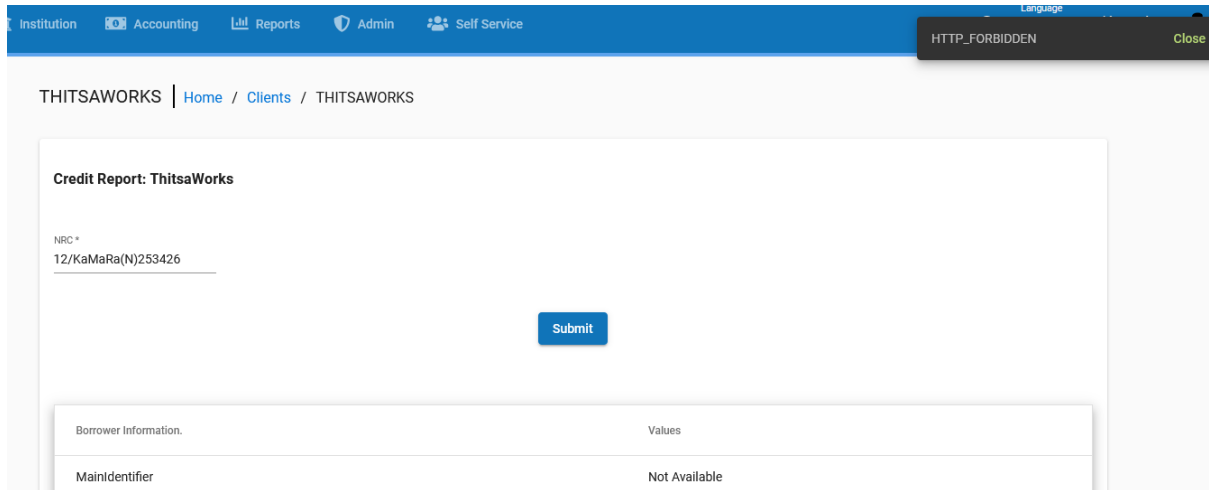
Institution Accounting Reports Admin Self Service

Language

HTTP_FORBIDDEN Close

THITSAWORKS | Home / Clients / THITSAWORKS

Credit Report: ThitsaWorks

NRC *
12/KaMaRa(N)253426

Submit

| Borrower Information. | Values |
|---|---|
| MainIdentifier | Not Available |